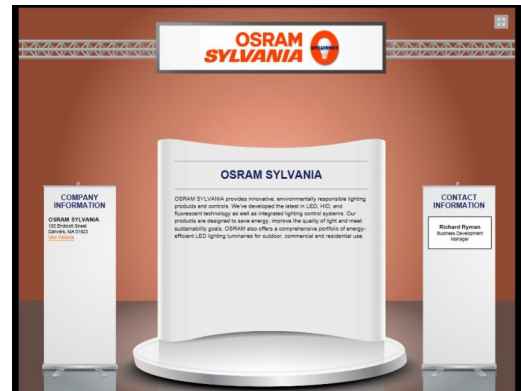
OSRAM SYLVANIA

COMPANY INFORMATION

OSRAM SYLVANIA
100 Endicott Street
Danvers, MA 01923
Visit Website

OSRAM SYLVANIA

OSRAM SYLVANIA provides innovative, environmentally responsible lighting products and controls. We've developed the latest in LED, HID, and fluorescent technology as well as integrated lighting control systems. Our products are designed to save energy, improve the quality of light and meet sustainability goals. OSRAM also offers a comprehensive portfolio of energy-efficient LED lighting luminaires for outdoor, commercial and residential use.

CONTACT INFORMATION

Richard Ryman
Business Development Manager